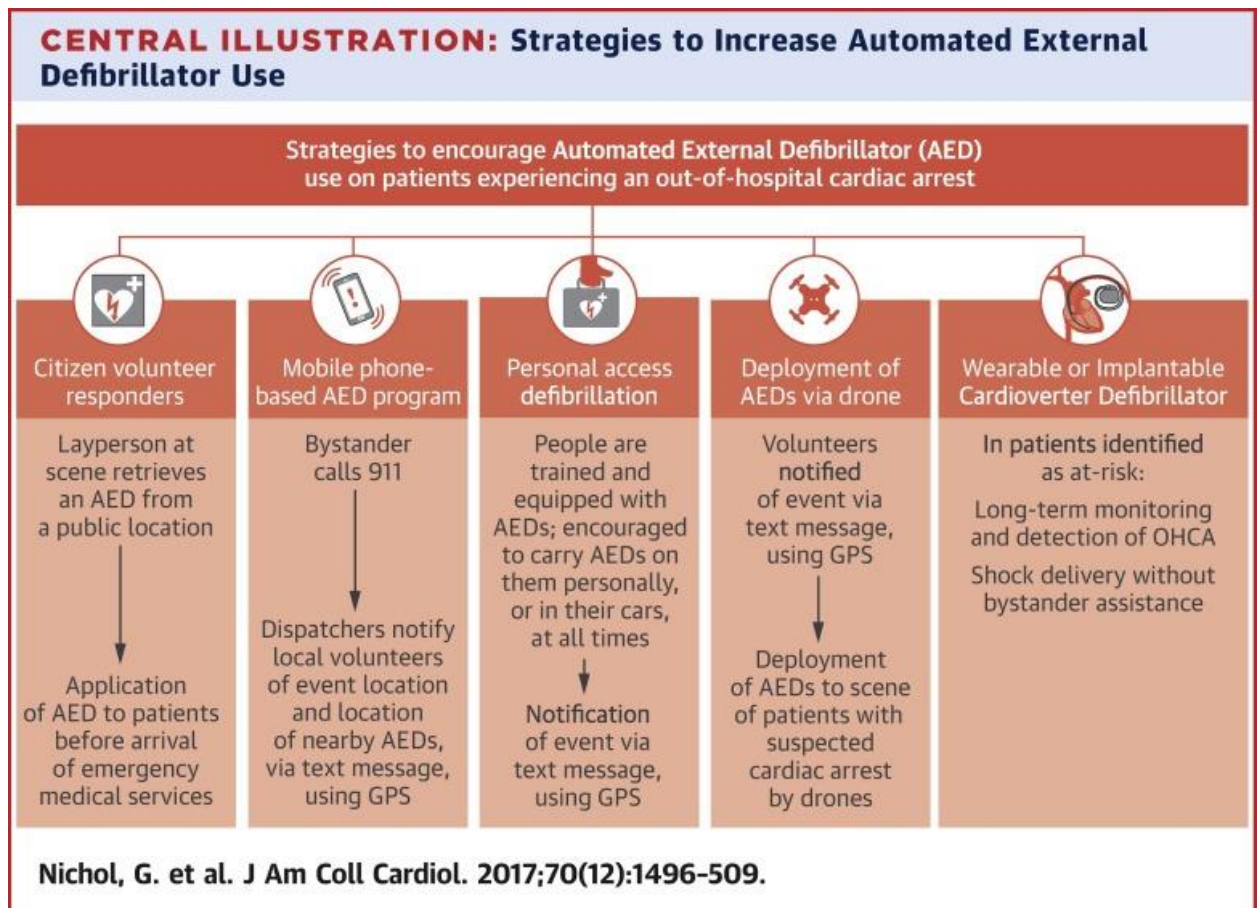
CENTRAL ILLUSTRATION: Strategies to Increase Automated External Defibrillator Use

Strategies to encourage Automated External Defibrillator (AED) use on patients experiencing an out-of-hospital cardiac arrest

Citizen volunteer responders

Layperson at scene retrieves an AED from a public location

Application of AED to patients before arrival of emergency medical services

Mobile phone-based AED program

Bystander calls 911

Dispatchers notify local volunteers of event location and location of nearby AEDs, via text message, using GPS

Personal access defibrillation

People are trained and equipped with AEDs; encouraged to carry AEDs on them personally, or in their cars, at all times

Notification of event via text message, using GPS

Deployment of AEDs via drone

Volunteers notified of event via text message, using GPS

Deployment of AEDs to scene of patients with suspected cardiac arrest by drones

Wearable or Implantable Cardioverter Defibrillator

In patients identified as at-risk:

Long-term monitoring and detection of OHCA

Shock delivery without bystander assistance

Nichol, G. et al. J Am Coll Cardiol. 2017;70(12):1496–509.